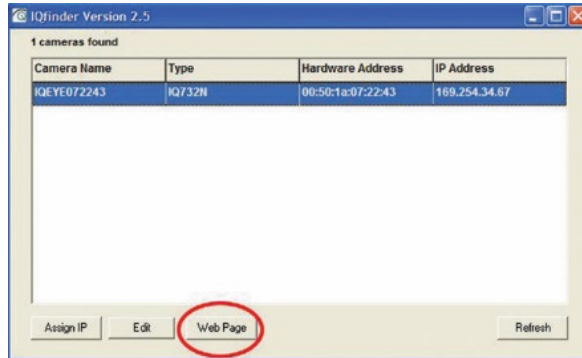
IQfinder Version 2.5

1 cameras found

| Camera Name | Type | Hardware Address | IP Address |
|---|---|---|---|
| IQEYE072243 | IQ732N | 00:50:1a:07:22:43 | 169.254.34.67 |

Assign IP | Edit | Web Page | Refresh